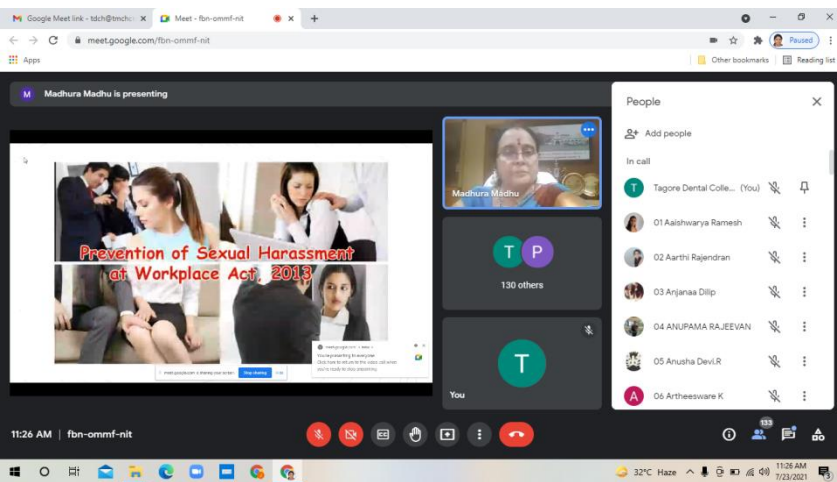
Google Meet link - tdch@tmcho ×
Meet - fbn-ommf-nit ×
+
meet.google.com/fbn-ommf-nit
Paused
Apps
Other bookmarks
Reading list

M Madhura Madhu is presenting

Prevention of Sexual Harassment at Workplace Act, 2013

meet.google.com is sharing your screen. Stop sharing Hide

You're presenting to everyone
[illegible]

Madhura Madhu

T P
130 others

T
You

People
Add people
In call
T Tagore Dental Colle... (You)
01 Aaishwarya Ramesh
02 Aarthi Rajendran
03 Anjanaa Dilip
04 ANUPAMA RAJEEVAN
05 Anusha Devi.R
A 06 Artheesware K

11:26 AM | fbn-ommf-nit
133

32°C Haze
11:26 AM
7/23/2021